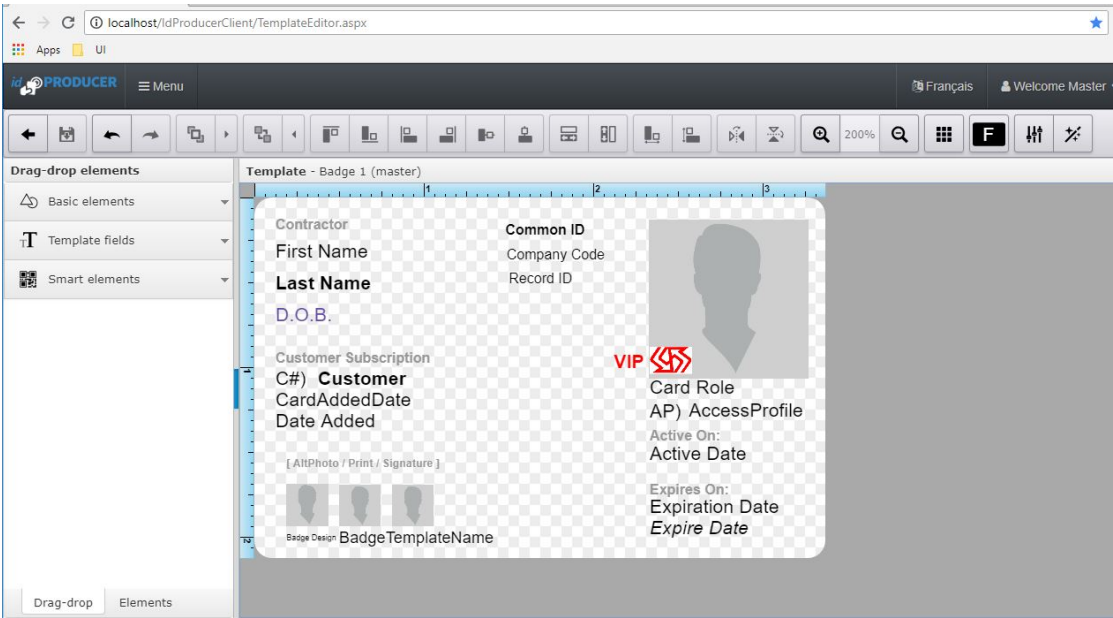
localhost/IdProducerClient/TemplateEditor.aspx

Apps UI

id PRODUCER ≡ Menu

Français Welcome Master

200%

F

Drag-drop elements

Basic elements

Template fields

Smart elements

Template - Badge 1 (master)

1 2 3

Contractor

First Name

Last Name

D.O.B.

Customer Subscription

C#) Customer

CardAddedDate

Date Added

[ AltPhoto / Print / Signature ]

Badge Design BadgeTemplateName

Common ID

Company Code

Record ID

VIP

Card Role

AP) AccessProfile

Active On:

Active Date

Expires On:

Expiration Date

Expire Date

Drag-drop Elements